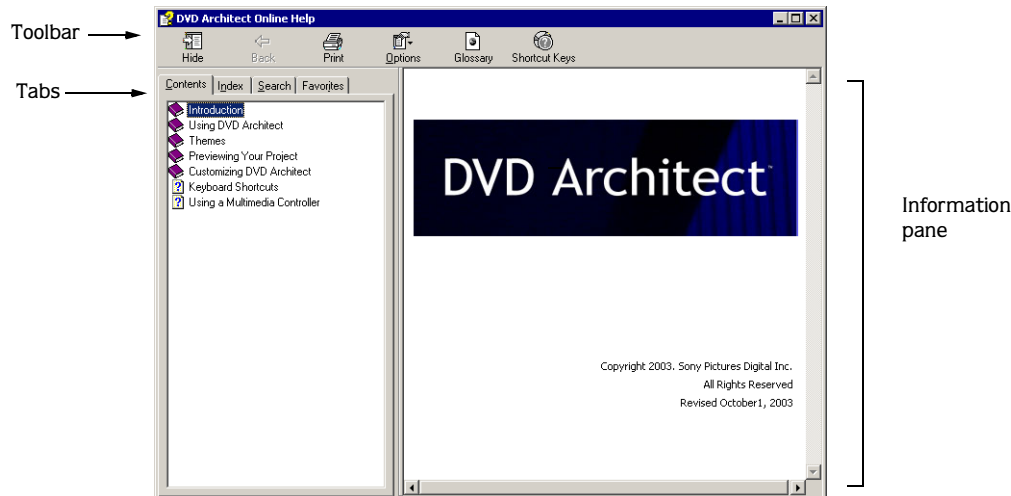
DVD Architect Online Help

Toolbar

Hide
Back
Print
Options
Glossary
Shortcut Keys

Tabs

Contents | Index | Search | Favorites

Introduction
Using DVD Architect
Themes
Previewing Your Project
Customizing DVD Architect
Keyboard Shortcuts
Using a Multimedia Controller

DVD Architect™

Copyright 2003. Sony Pictures Digital Inc.
All Rights Reserved
Revised October1, 2003

Information pane